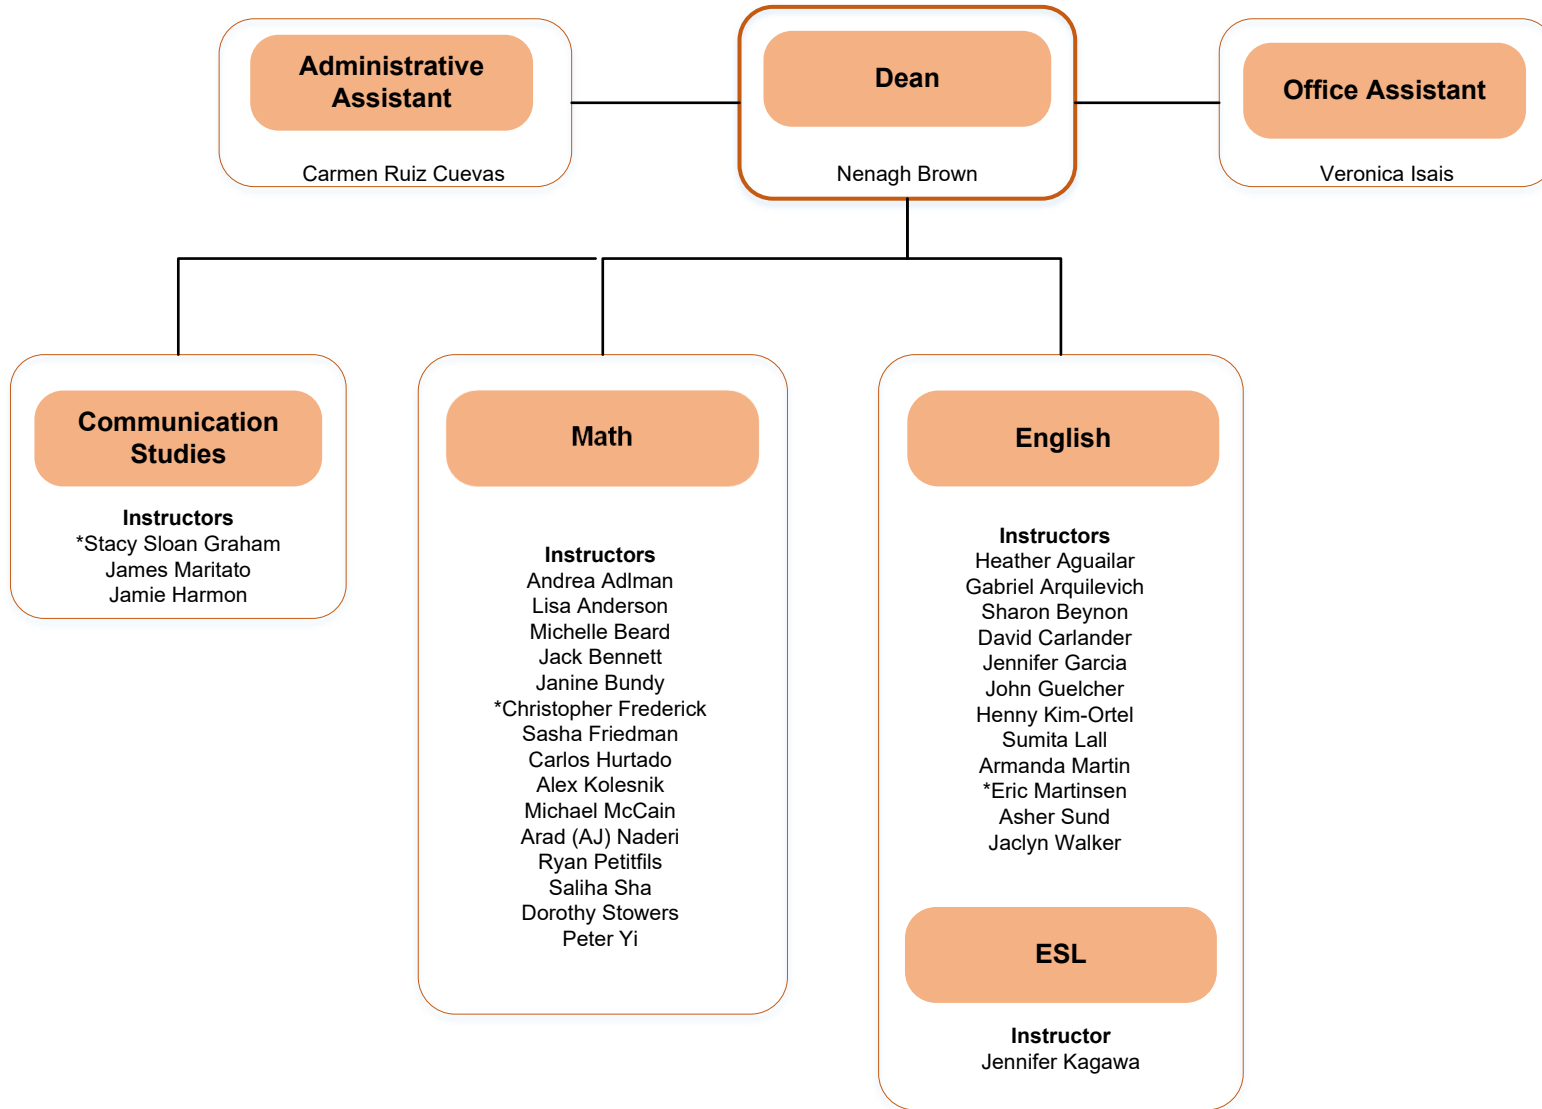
Administrative Assistant

Carmen Ruiz Cuevas

Dean

Nenagh Brown

Office Assistant

Veronica Isais

Communication Studies

Instructors
*Stacy Sloan Graham
James Maritato
Jamie Harmon

Math

Instructors
Andrea Adlman
Lisa Anderson
Michelle Beard
Jack Bennett
Janine Bundy
*Christopher Frederick
Sasha Friedman
Carlos Hurtado
Alex Kolesnik
Michael McCain
Arad (AJ) Naderi
Ryan Petitfils
Saliha Sha
Dorothy Stowers
Peter Yi

English

Instructors
Heather Aguailar
Gabriel Arquilevich
Sharon Beynon
David Carlander
Jennifer Garcia
John Guelcher
Henny Kim-Ortel
Sumita Lall
Armanda Martin
*Eric Martinsen
Asher Sund
Jaclyn Walker

ESL

Instructor
Jennifer Kagawa